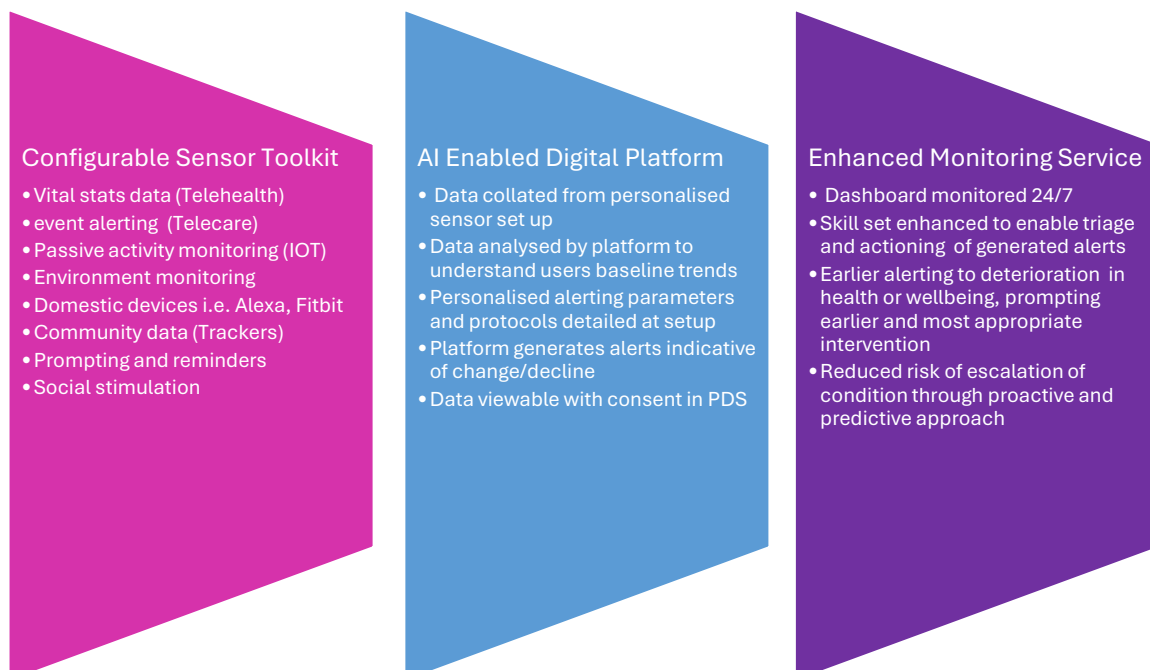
Configurable Sensor Toolkit
• Vital stats data (Telehealth)
• event alerting (Telecare)
• Passive activity monitoring (IOT)
• Environment monitoring
• Domestic devices i.e. Alexa, Fitbit
• Community data (Trackers)
• Prompting and reminders
• Social stimulation

AI Enabled Digital Platform
• Data collated from personalised sensor set up
• Data analysed by platform to understand users baseline trends
• Personalised alerting parameters and protocols detailed at setup
• Platform generates alerts indicative of change/decline
• Data viewable with consent in PDS

Enhanced Monitoring Service
• Dashboard monitored 24/7
• Skill set enhanced to enable triage and actioning of generated alerts
• Earlier alerting to deterioration in health or wellbeing, prompting earlier and most appropriate intervention
• Reduced risk of escalation of condition through proactive and predictive approach